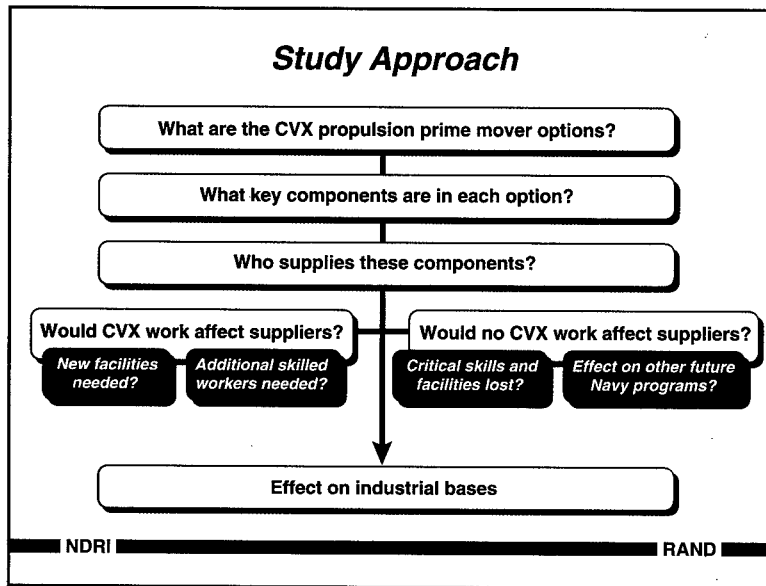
Study Approach

What are the CVX propulsion prime mover options?

What key components are in each option?

Who supplies these components?

Would CVX work affect suppliers?

New facilities needed?

Additional skilled workers needed?

Would no CVX work affect suppliers?

Critical skills and facilities lost?

Effect on other future Navy programs?

Effect on industrial bases

NDRI

RAND